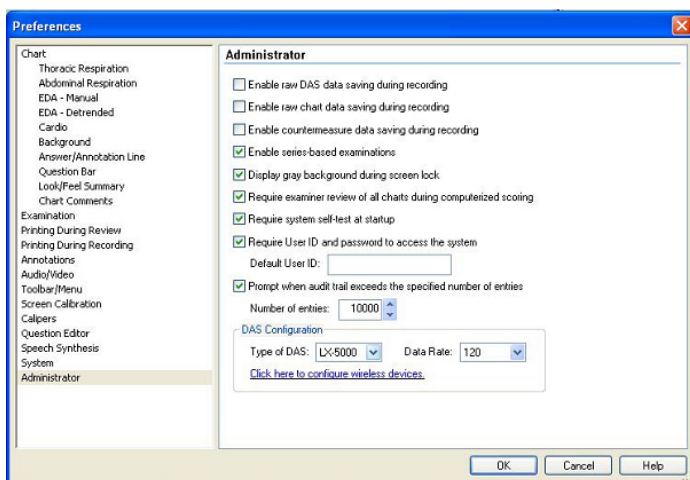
Preferences

Chart
Thoracic Respiration
Abdominal Respiration
EDA - Manual
EDA - Detrended
Cardio
Background
Answer/Annotation Line
Question Bar
Look/Feel Summary
Chart Comments
Examination
Printing During Review
Printing During Recording
Annotations
Audio/Video
Toolbar/Menu
Screen Calibration
Calipers
Question Editor
Speech Synthesis
System
Administrator

Administrator

Enable raw DAS data saving during recording
Enable raw chart data saving during recording
Enable countermeasure data saving during recording
Enable series-based examinations
Display gray background during screen lock
Require examiner review of all charts during computerized scoring
Require system self-test at startup
Require User ID and password to access the system
Default User ID:
Prompt when audit trail exceeds the specified number of entries
Number of entries: 10000

DAS Configuration
Type of DAS: LX-5000
Data Rate: 120
Click here to configure wireless devices.

OK
Cancel
Help